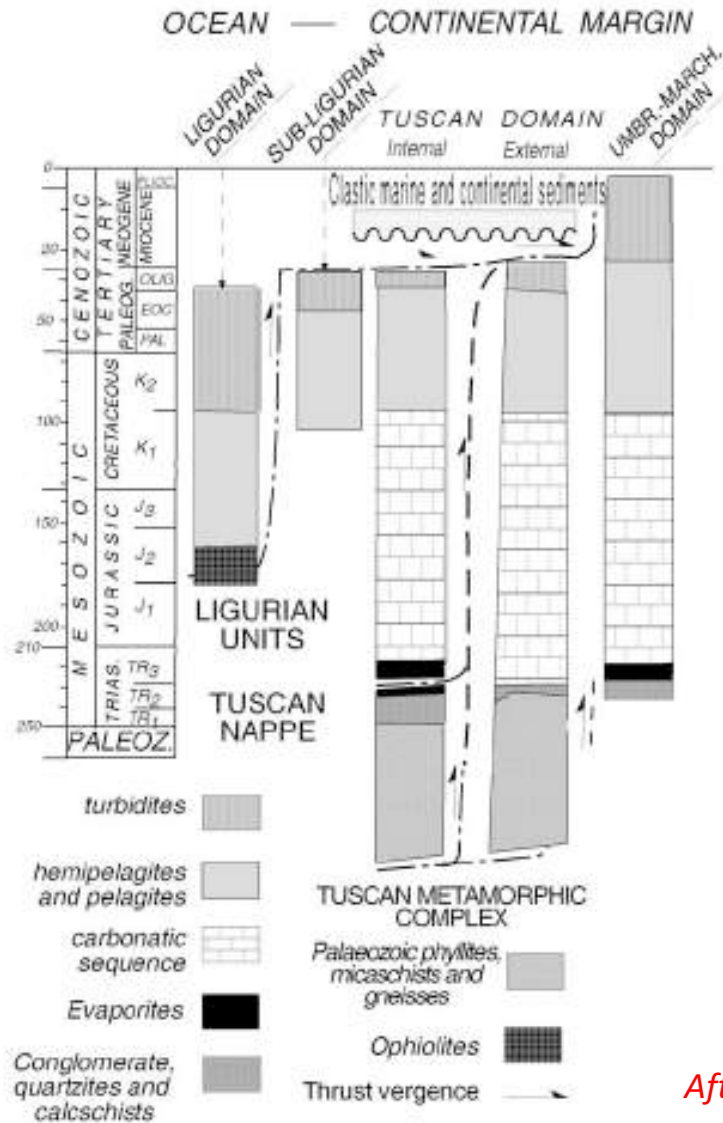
OCEAN — CONTINENTAL MARGIN

LIGURIAN DOMAIN

SUB-LIGURIAN DOMAIN

TUSCAN DOMAIN
Internal External

UMBR.-MARCH. DOMAIN

0
20
50
100
150
200
210
250

CENOZOIC
TERTIARY
NEOGENE
PLIOC.
MIOCENE
PALEOG.
OLIG.
EOC.
PAL.

MESOZOIC
CRETACEOUS
$K_2$
$K_1$
JURASSIC
$J_3$
$J_2$
$J_1$
TRIAS.
$TR_3$
$TR_2$
$TR_1$
PALEOZ.

Clastic marine and continental sediments

LIGURIAN UNITS

TUSCAN NAPPE

TUSCAN METAMORPHIC COMPLEX

turbidites

hemipelagites and pelagites

carbonatic sequence

Evaporites

Conglomerate, quartzites and calcschists

Palaeozoic phyllites, micaschists and gneisses

Ophiolites

Thrust vergence

Aft